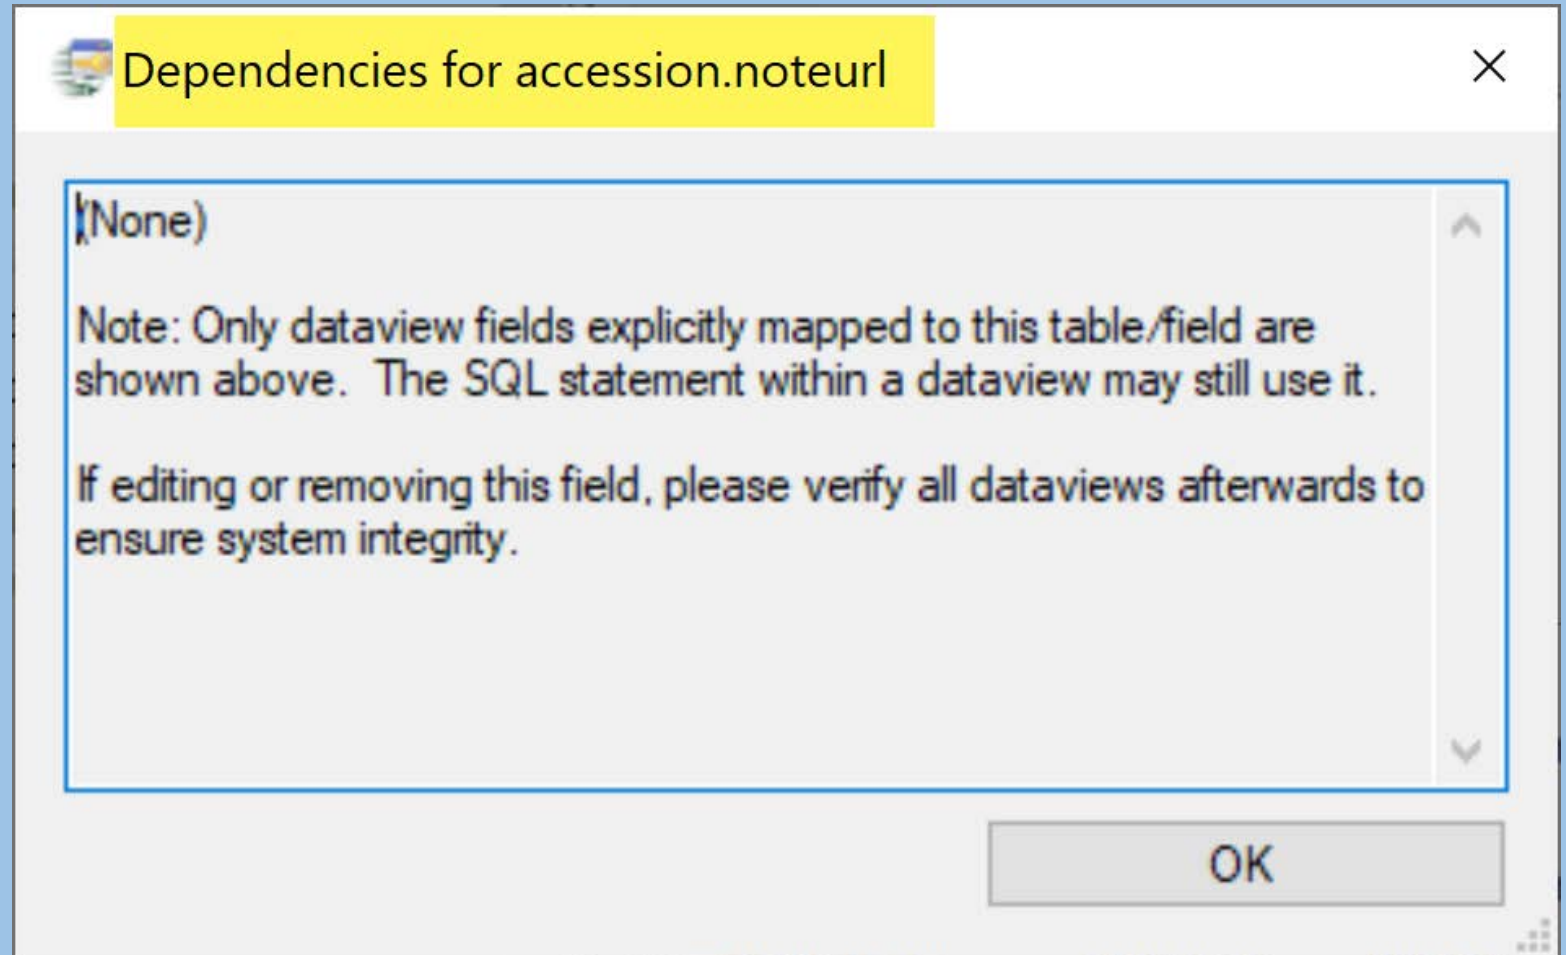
Dependencies for accession.noteurl

(None)

Note: Only dataview fields explicitly mapped to this table/field are shown above. The SQL statement within a dataview may still use it.

If editing or removing this field, please verify all dataviews afterwards to ensure system integrity.

OK